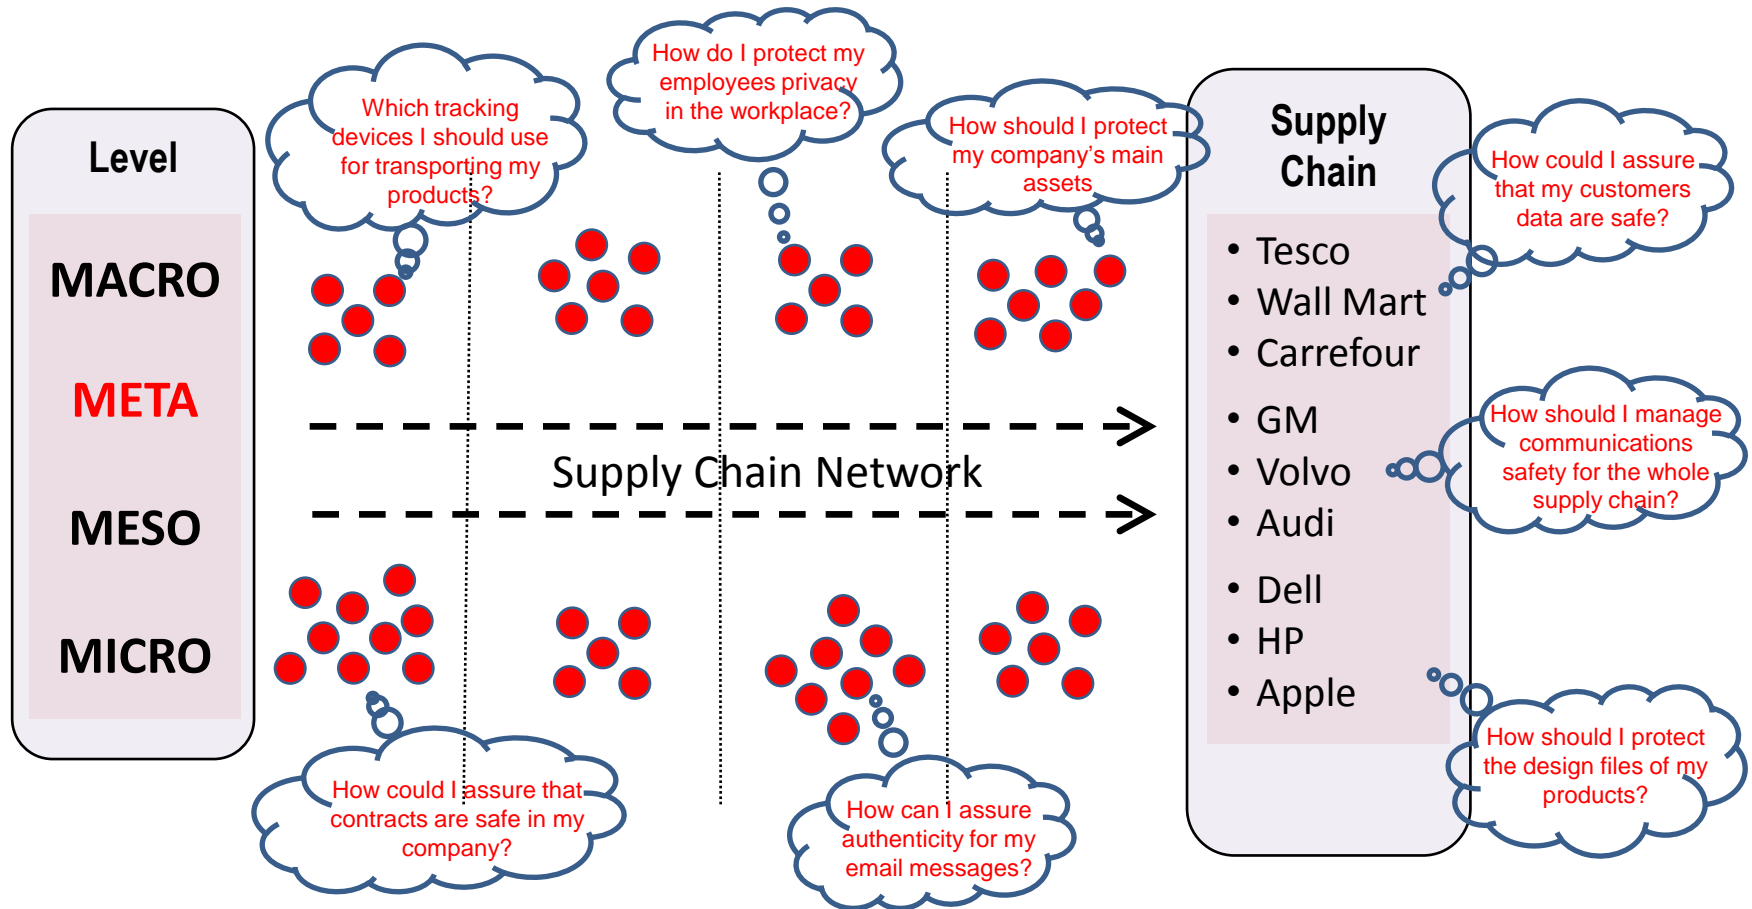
Level

MACRO

META

MESO

MICRO

Which tracking devices I should use for transporting my products?

How do I protect my employees privacy in the workplace?

How should I protect my company's main assets

Supply Chain Network

How could I assure that contracts are safe in my company?

How can I assure authenticity for my email messages?

Supply Chain

- Tesco
- Wall Mart
- Carrefour
- GM
- Volvo
- Audi
- Dell
- HP
- Apple

How could I assure that my customers data are safe?

How should I manage communications safety for the whole supply chain?

How should I protect the design files of my products?